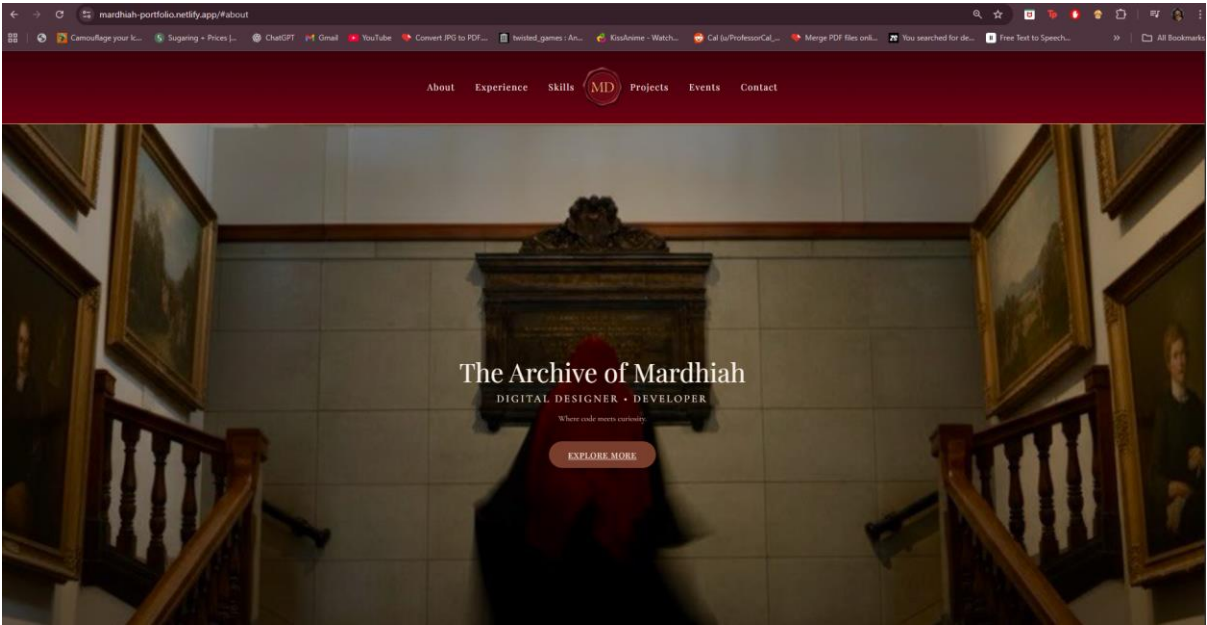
mardhiah-portfolio.netlify.app/#about

Camouflage your lc... Sugaring + Prices |... ChatGPT Gmail YouTube Convert JPG to PDF... twisted_games : An... KissAnime - Watch... Cal (u/ProfessorCal_... Merge PDF files onli... You searched for de... Free Text to Speech... » All Bookmarks

About Experience Skills MD Projects Events Contact

The Archive of Mardhiah

DIGITAL DESIGNER • DEVELOPER

Where code meets curiosity.

EXPLORE MORE